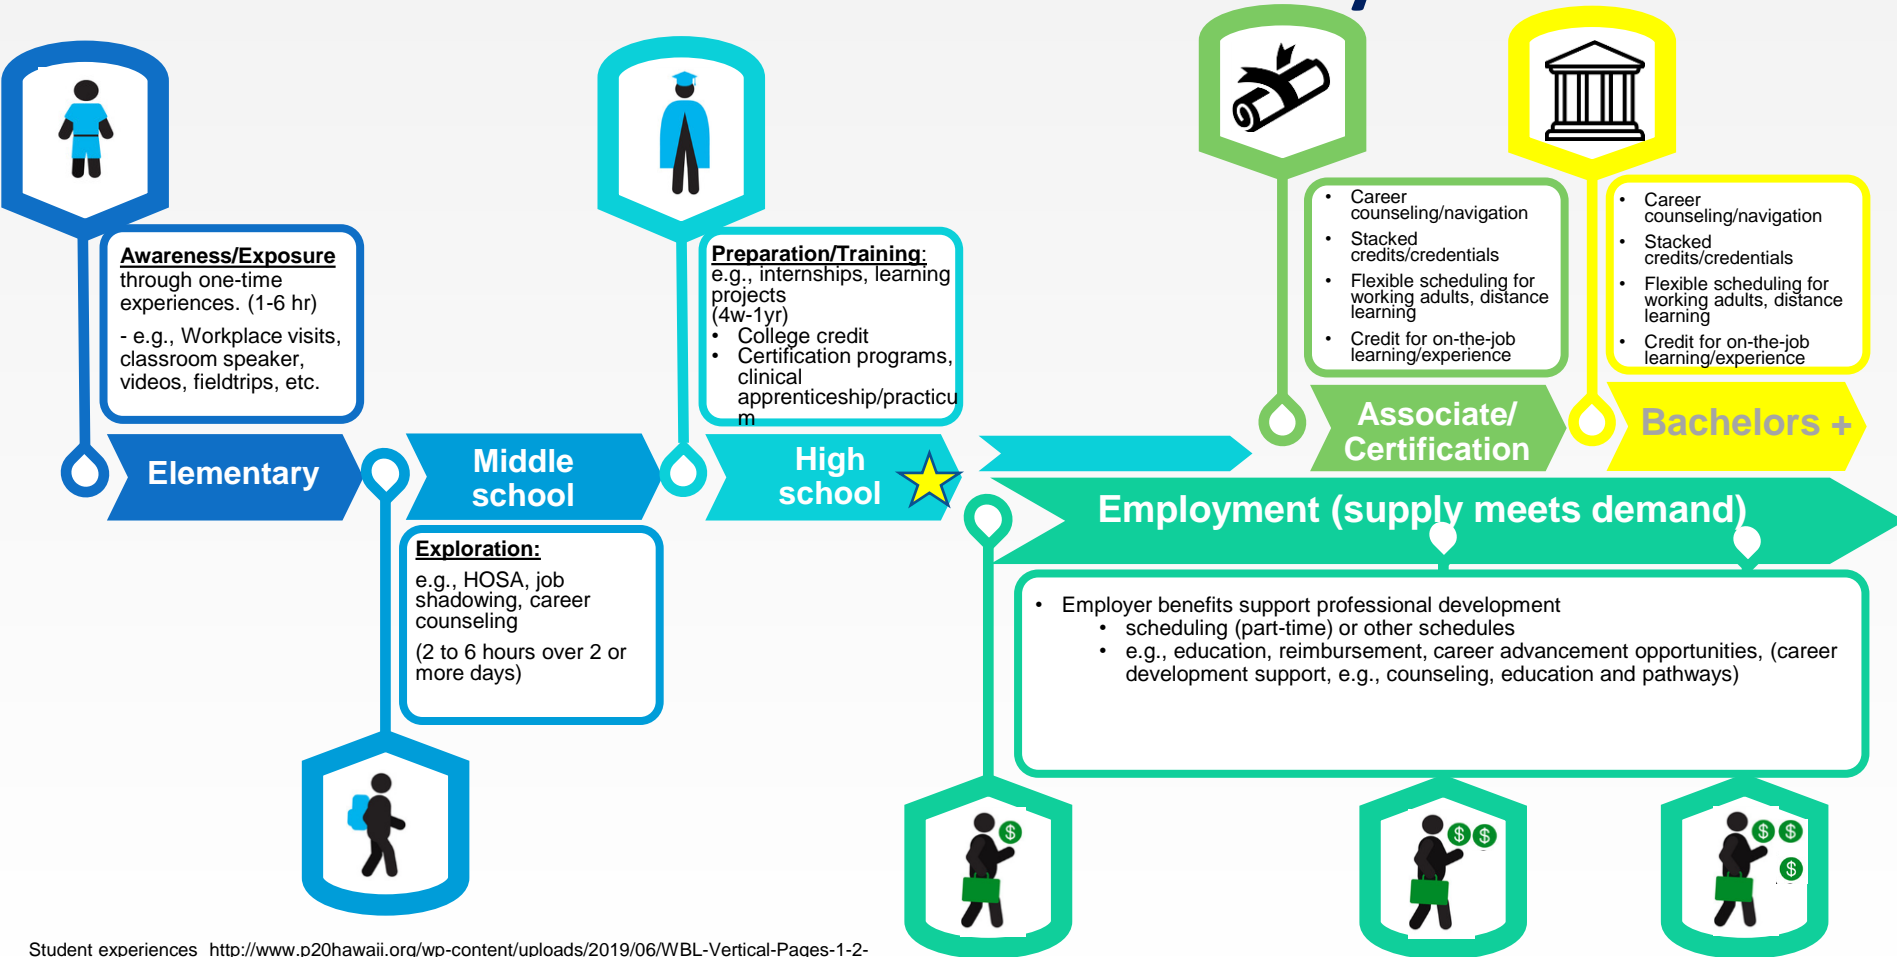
Awareness/Exposure through one-time experiences. (1-6 hr)

- e.g., Workplace visits, classroom speaker, videos, fieldtrips, etc.

Elementary

Middle school

Exploration:

e.g., HOSA, job shadowing, career counseling

(2 to 6 hours over 2 or more days)

Preparation/Training: e.g., internships, learning projects (4w-1yr)
• College credit
• Certification programs, clinical apprenticeship/practicum

High school

• Career counseling/navigation
• Stacked credits/credentials
• Flexible scheduling for working adults, distance learning
• Credit for on-the-job learning/experience

Associate/ Certification

• Career counseling/navigation
• Stacked credits/credentials
• Flexible scheduling for working adults, distance learning
• Credit for on-the-job learning/experience

Bachelors +

Employment (supply meets demand)

• Employer benefits support professional development
  • scheduling (part-time) or other schedules
  • e.g., education, reimbursement, career advancement opportunities, (career development support, e.g., counseling, education and pathways)

$ $ $ $ $ $

Student experiences http://www.p20hawaii.org/wp-content/uploads/2019/06/WBL-Vertical-Pages-1-2-